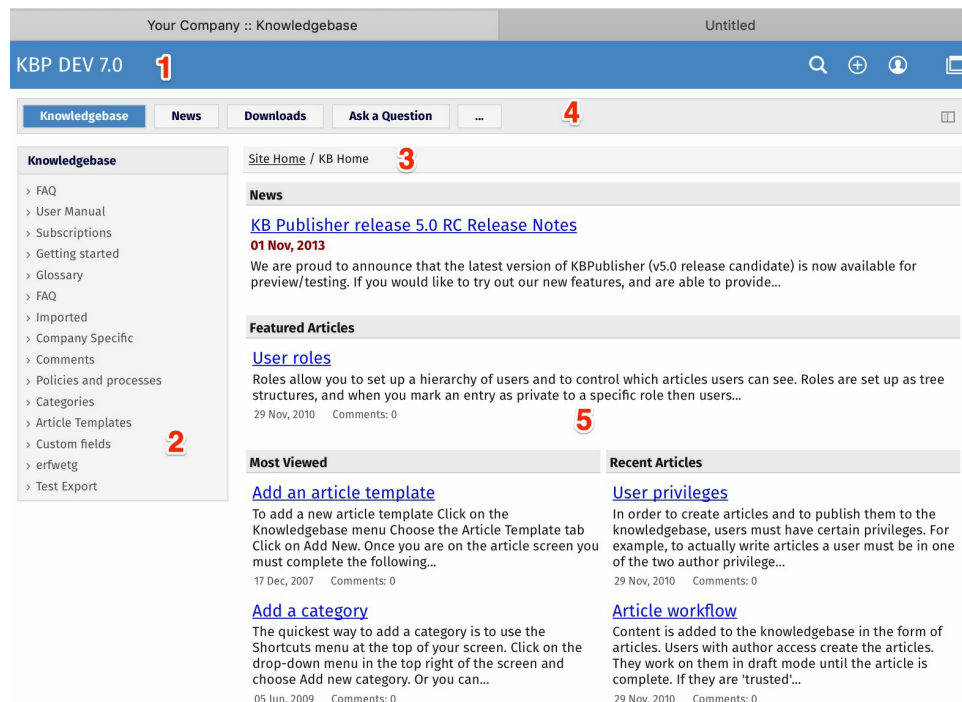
Your Company :: Knowledgebase

Untitled

KBP DEV 7.0

1

Knowledgebase

News

Downloads

Ask a Question

...

4

Knowledgebase

› FAQ
› User Manual
› Subscriptions
› Getting started
› Glossary
› FAQ
› Imported
› Company Specific
› Comments
› Policies and processes
› Categories
› Article Templates
› Custom fields
› erfwetg
› Test Export

2

Site Home / KB Home

3

News

KB Publisher release 5.0 RC Release Notes

01 Nov, 2013

We are proud to announce that the latest version of KBPublisher (v5.0 release candidate) is now available for preview/testing. If you would like to try out our new features, and are able to provide...

Featured Articles

User roles

Roles allow you to set up a hierarchy of users and to control which articles users can see. Roles are set up as tree structures, and when you mark an entry as private to a specific role then users...

29 Nov, 2010 Comments: 0

5

Most Viewed

Add an article template

To add a new article template Click on the Knowledgebase menu Choose the Article Template tab Click on Add New. Once you are on the article screen you must complete the following...

17 Dec, 2007 Comments: 0

Add a category

The quickest way to add a category is to use the Shortcuts menu at the top of your screen. Click on the drop-down menu in the top right of the screen and choose Add new category. Or you can...

05 Jun, 2009 Comments: 0

Recent Articles

User privileges

In order to create articles and to publish them to the knowledgebase, users must have certain privileges. For example, to actually write articles a user must be in one of the two author privilege...

29 Nov, 2010 Comments: 0

Article workflow

Content is added to the knowledgebase in the form of articles. Users with author access create the articles. They work on them in draft mode until the article is complete. If they are 'trusted'...

29 Nov, 2010 Comments: 0